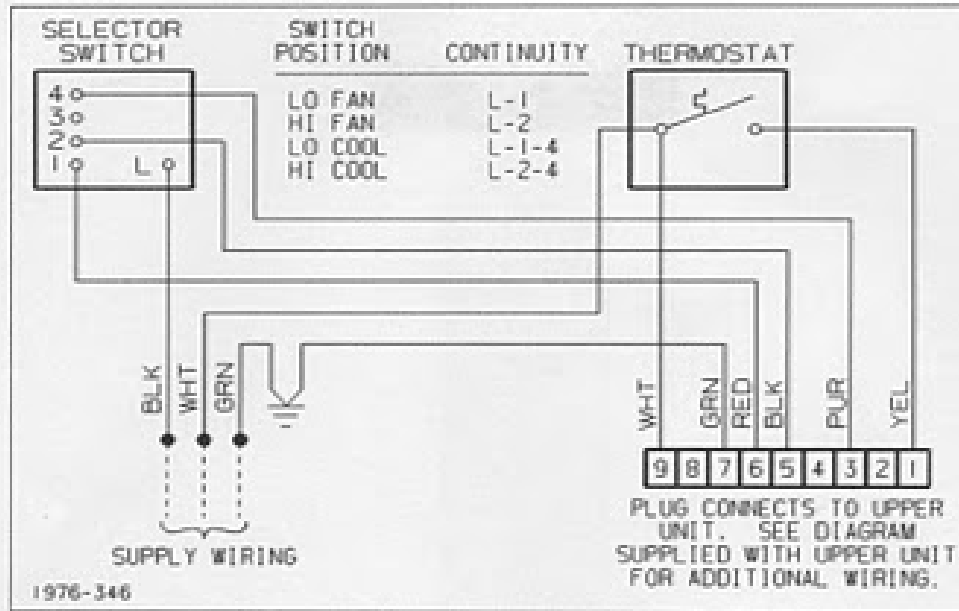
SELECTOR SWITCH

4
3
2
1
L

SWITCH POSITION | CONTINUITY
LO FAN | L-1
HI FAN | L-2
LO COOL | L-1-4
HI COOL | L-2-4

THERMOSTAT

BLK
WHT
GRN

SUPPLY WIRING

WHT
GRN
RED
BLK
PUR
YEL

| 9 | 8 | 7 | 6 | 5 | 4 | 3 | 2 | 1 |
|---|---|---|---|---|---|---|---|---|

PLUG CONNECTS TO UPPER UNIT. SEE DIAGRAM SUPPLIED WITH UPPER UNIT FOR ADDITIONAL WIRING.

1976-346